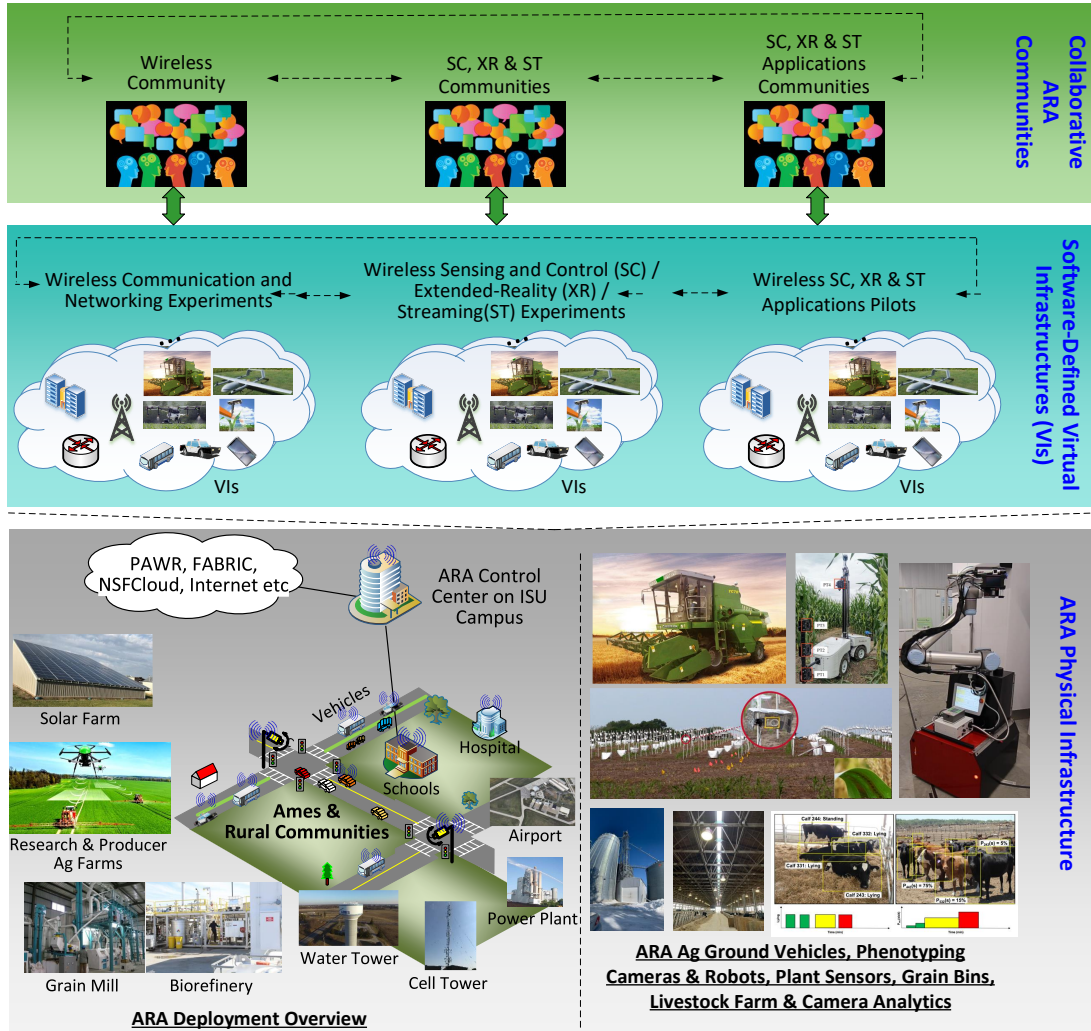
Wireless Community

SC, XR & ST Communities

SC, XR & ST Applications Communities

Collaborative ARA Communities

Wireless Communication and Networking Experiments

Wireless Sensing and Control (SC) / Extended-Reality (XR) / Streaming(ST) Experiments

Wireless SC, XR & ST Applications Pilots

Software-Defined Virtual Infrastructures (VIs)

VIs

VIs

VIs

PAWR, FABRIC, NSFCloud, Internet etc

ARA Control Center on ISU Campus

Solar Farm

Vehicles

Hospital

Schools

Research & Producer Ag Farms

Ames & Rural Communities

Airport

Power Plant

Grain Mill

Biorefinery

Water Tower

Cell Tower

ARA Deployment Overview

ARA Physical Infrastructure

Calf 244: Standing

Calf 332: Lying

Calf 331: Lying

Calf 243: Lying

ARA Ag Ground Vehicles, Phenotyping Cameras & Robots, Plant Sensors, Grain Bins, Livestock Farm & Camera Analytics